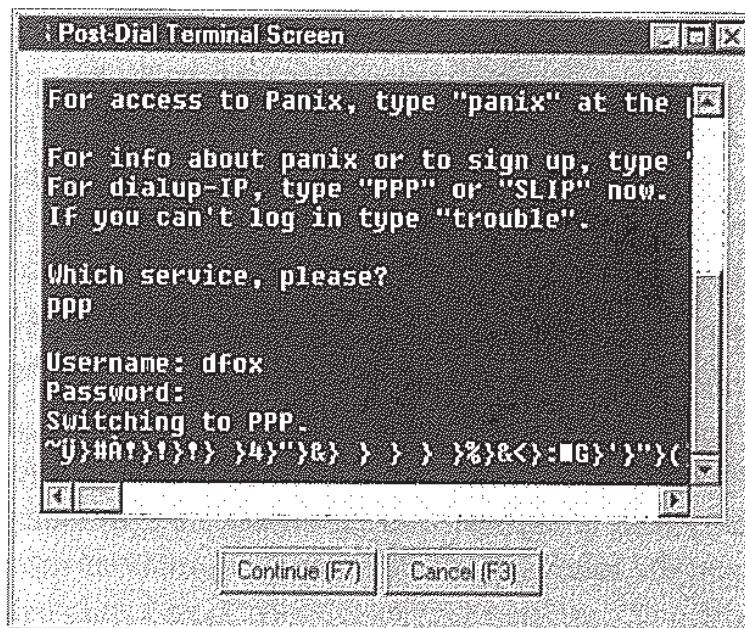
Post-Dial Terminal Screen

For access to Panix, type "panix" at the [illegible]

For info about panix or to sign up, type '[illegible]
For dialup-IP, type "PPP" or "SLIP" now.
If you can't log in type "trouble".

Which service, please?
ppp

Username: dfox
Password:
Switching to PPP.
~ÿ}#À!}!}!} }4}"}&} } } } }%}&<}:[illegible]G}'}"}(

Continue (F7) Cancel (F3)